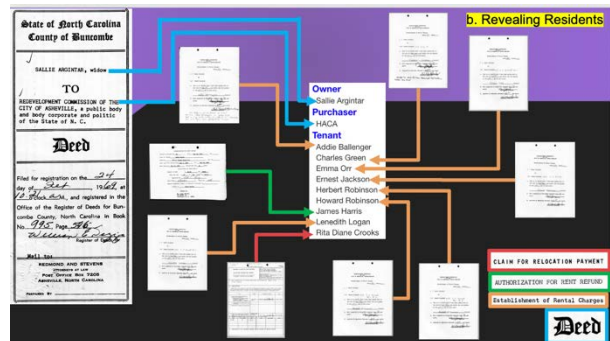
State of North Carolina
County of Buncombe

SALLIE ARGINTAR, widow

TO

REDEVELOPMENT COMMISSION OF THE CITY OF ASHEVILLE, a public body and body corporate and politic of the State of N. C.

Deed

Filed for registration on the 24 day of Oct 1969 at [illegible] o'clock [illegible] M., and registered in the Office of the Register of Deeds for Buncombe County, North Carolina in Book No. 995 Page 56
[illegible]
Register of Deeds

Mail to:
REDMOND AND STEVENS
ATTORNEYS AT LAW
POST OFFICE BOX 7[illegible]
ASHEVILLE, NORTH CAROLINA

PREPARED BY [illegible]

b. Revealing Residents

Owner
Sallie Argintar
Purchaser
HACA
Tenant
Addie Ballenger
Charles Green
Emma Orr
Ernest Jackson
Herbert Robinson
Howard Robinson
James Harris
Lenedith Logan
Rita Diane Crooks

CLAIM FOR RELOCATION PAYMENT
AUTHORIZATION FOR RENT REFUND
Establishment of Rental Charges

Deed